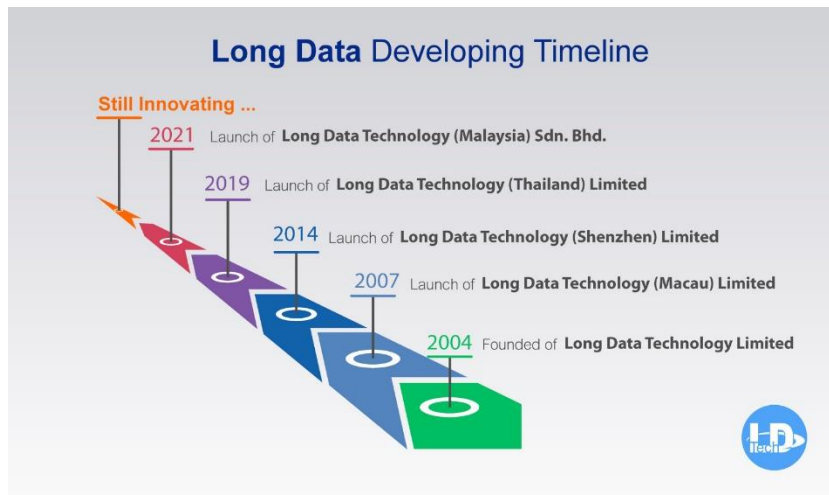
Long Data Developing Timeline

Still Innovating ...

2021 Launch of Long Data Technology (Malaysia) Sdn. Bhd.

2019 Launch of Long Data Technology (Thailand) Limited

2014 Launch of Long Data Technology (Shenzhen) Limited

2007 Launch of Long Data Technology (Macau) Limited

2004 Founded of Long Data Technology Limited

LD tech